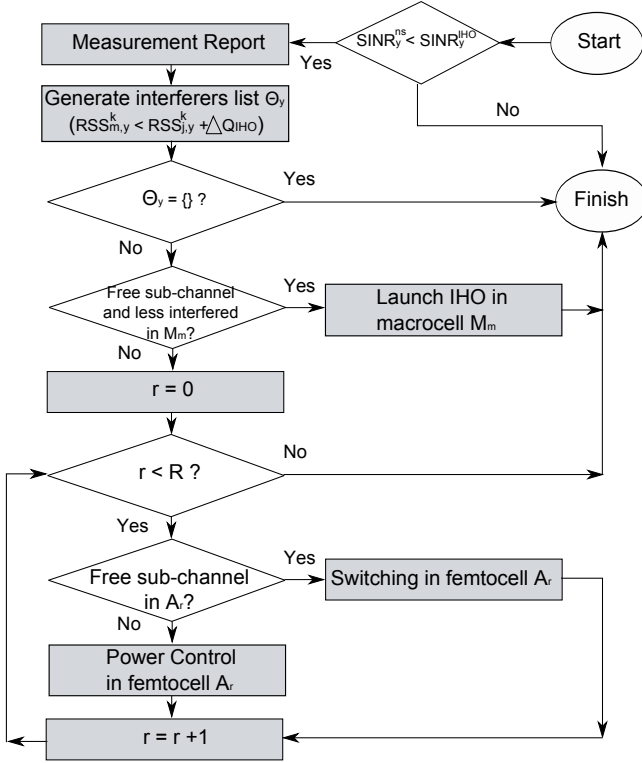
Start

$SINR_y^{ns} < SINR_y^{IHO}$

Yes

No

Measurement Report

Generate interferers list $\Theta_y$ ($RSS_{m,y}^{k} < RSS_{j,y}^{k} + \triangle Q_{IHO}$)

$\Theta_y$ = {} ?

Yes

Finish

No

Free sub-channel and less interfered in $M_m$?

Yes

Launch IHO in macrocell $M_m$

No

r = 0

r < R ?

No

Yes

Free sub-channel in $A_r$?

Yes

Switching in femtocell $A_r$

No

Power Control in femtocell $A_r$

r = r +1